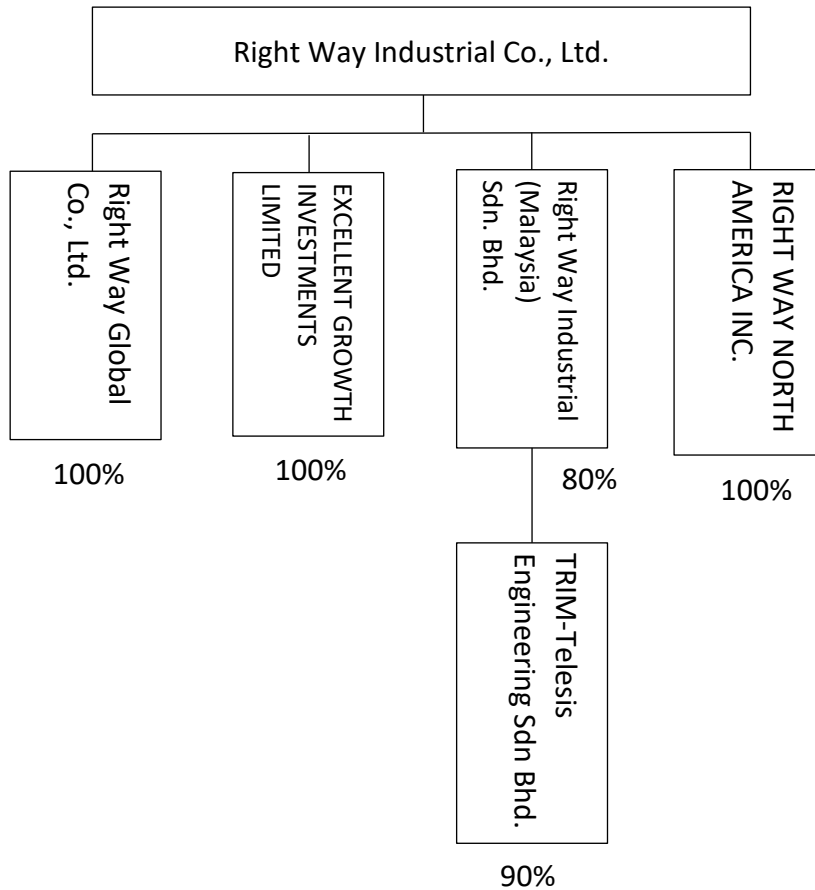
Right Way Industrial Co., Ltd.

Right Way Global Co., Ltd.

100%

EXCELLENT GROWTH INVESTMENTS LIMITED

100%

Right Way Industrial (Malaysia) Sdn. Bhd.

80%

TRIM-Telesis Engineering Sdn Bhd.

90%

RIGHT WAY NORTH AMERICA INC.

100%